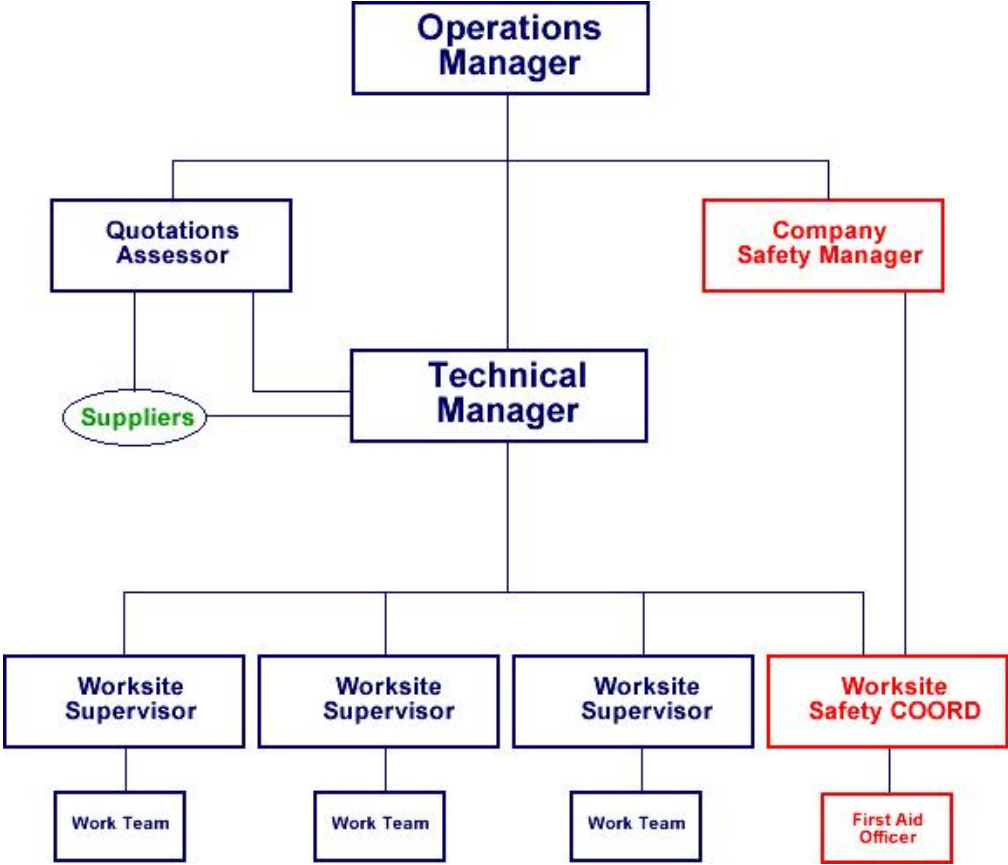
Operations Manager

Quotations Assessor

Company Safety Manager

Suppliers

Technical Manager

Worksite Supervisor

Worksite Supervisor

Worksite Supervisor

Worksite Safety COORD

Work Team

Work Team

Work Team

First Aid Officer